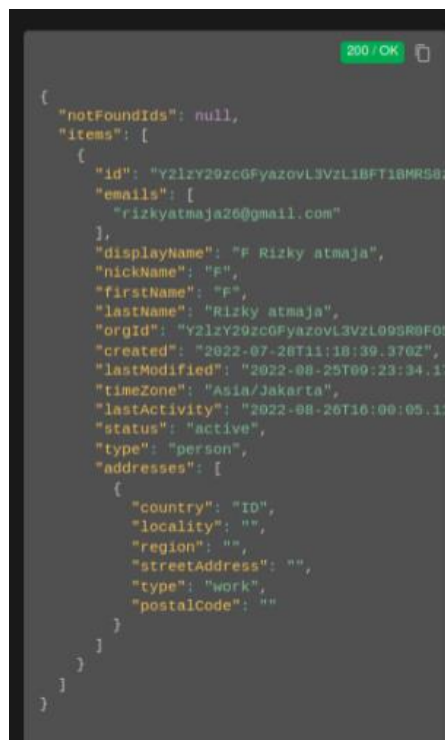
200 / OK

{
  "notFoundIds": null,
  "items": [
    {
      "id": "Y2lzY29zcGFyazovL3VzL1BFT1BMRS8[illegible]
      "emails": [
        "rizkyatmaja26@gmail.com"
      ],
      "displayName": "F Rizky atmaja",
      "nickName": "F",
      "firstName": "F",
      "lastName": "Rizky atmaja",
      "orgId": "Y2lzY29zcGFyazovL3VzL09SR0FO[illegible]
      "created": "2022-07-28T11:18:39.370Z",
      "lastModified": "2022-08-25T09:23:34.1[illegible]
      "timeZone": "Asia/Jakarta",
      "lastActivity": "2022-08-26T16:00:05.1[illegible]
      "status": "active",
      "type": "person",
      "addresses": [
        {
          "country": "ID",
          "locality": "",
          "region": "",
          "streetAddress": "",
          "type": "work",
          "postalCode": ""
        }
      ]
    }
  ]
}